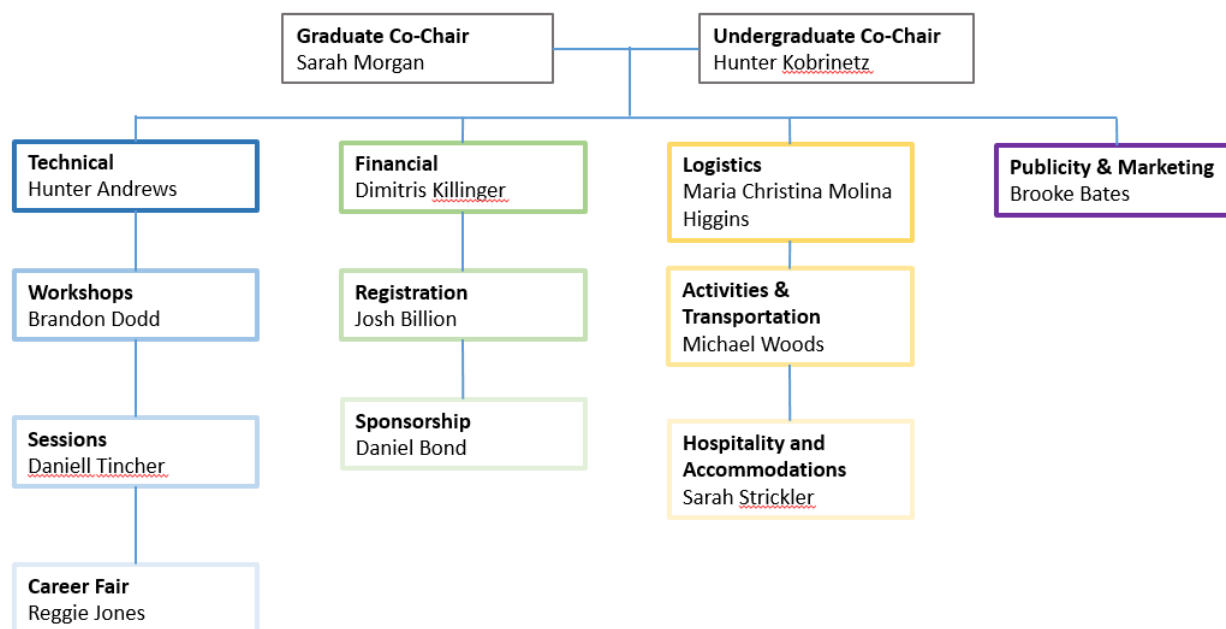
**Graduate Co-Chair**
Sarah Morgan

**Undergraduate Co-Chair**
Hunter Kobrinetz

**Technical**
Hunter Andrews

**Workshops**
Brandon Dodd

**Sessions**
Daniell Tincher

**Career Fair**
Reggie Jones

**Financial**
Dimitris Killinger

**Registration**
Josh Billion

**Sponsorship**
Daniel Bond

**Logistics**
Maria Christina Molina Higgins

**Activities & Transportation**
Michael Woods

**Hospitality and Accommodations**
Sarah Strickler

**Publicity & Marketing**
Brooke Bates